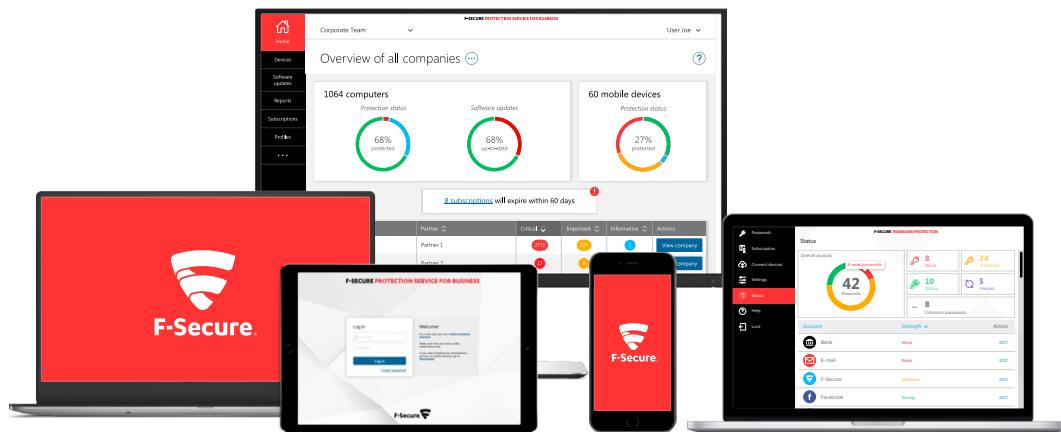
F-SECURE PROTECTION SERVICE FOR BUSINESS

Home
Devices
Software updates
Reports
Subscriptions
Profiles
...

Corporate Team
User Joe

Overview of all companies

1064 computers
Protection status
68%
protected
Software updates
68%
up-to-date

60 mobile devices
Protection status
27%
protected

8 subscriptions will expire within 60 days

| Partner | Critical | Important | Informative | Actions |
|---|---|---|---|---|
| Partner 1 | 2772 | 123 | 1 | View company |
| Partner 2 | 17 | 8 | | company |

F-Secure.

F-SECURE PROTECTION SERVICE FOR BUSINESS
Log in
Log in
Forgot password
Welcome!
F-Secure

F-Secure

Passwords
Subscription
Connect devices
Settings
Status
Help
Lock

F-SECURE PASSWORD PROTECTION
Status
Overall analysis
8 weak passwords
42
Passwords
8
Weak
24
Moderate
10
Strong
5
Unused
8
Common passwords

| Account | Strength | Action |
|---|---|---|
| Bank | Weak | |
| E-mail | Weak | |
| F-Secure | Moderate | |
| Facebook | Strong | |